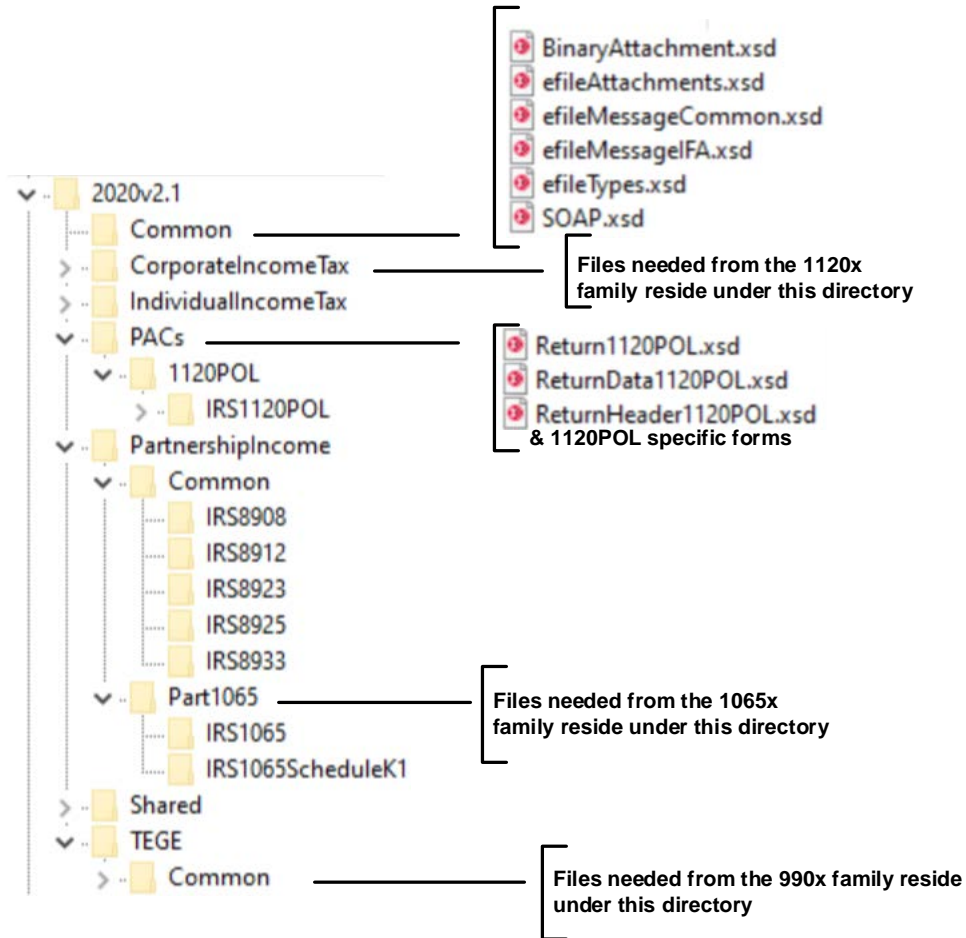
BinaryAttachment.xsd
efileAttachments.xsd
efileMessageCommon.xsd
efileMessageIFA.xsd
efileTypes.xsd
SOAP.xsd

2020v2.1
Common
CorporateIncomeTax
IndividualIncomeTax
PACs
1120POL
IRS1120POL
PartnershipIncome
Common
IRS8908
IRS8912
IRS8923
IRS8925
IRS8933
Part1065
IRS1065
IRS1065ScheduleK1
Shared
TEGE
Common

Files needed from the 1120x family reside under this directory

Return1120POL.xsd
ReturnData1120POL.xsd
ReturnHeader1120POL.xsd
& 1120POL specific forms

Files needed from the 1065x family reside under this directory

Files needed from the 990x family reside under this directory